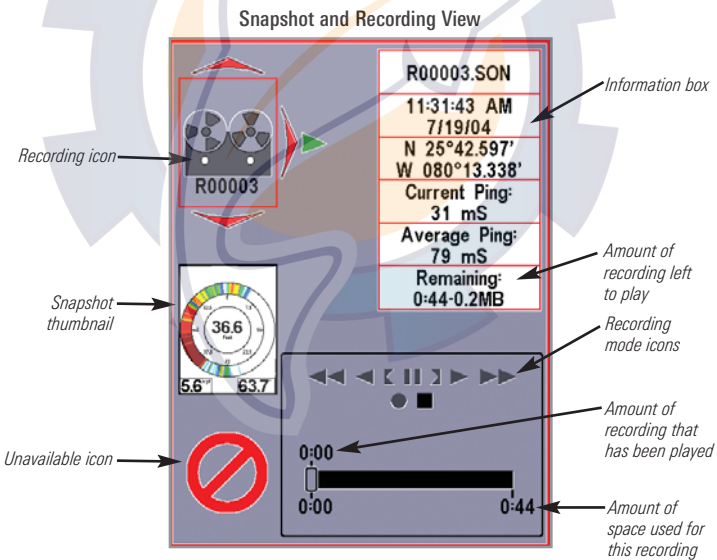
Snapshot and Recording View

R00003.SON

11:31:43 AM
7/19/04

N 25°42.597'
W 080°13.338'

Current Ping:
31 mS

Average Ping:
79 mS

Remaining:
0:44-0.2MB

Information box

Recording icon

R00003

Amount of recording left to play

Snapshot thumbnail

36.6
Feet

5.6

63.7

Recording mode icons

Amount of recording that has been played

Unavailable icon

0:00

0:00

0:44

Amount of space used for this recording